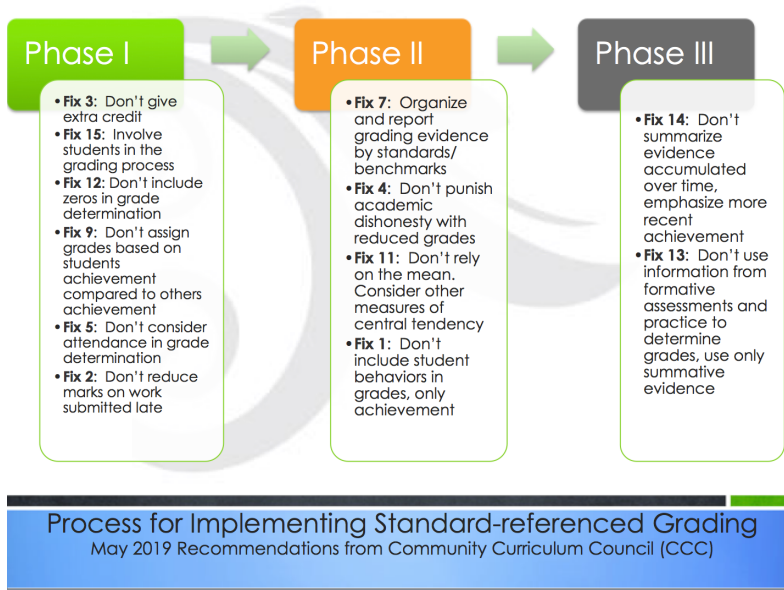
Phase I

• **Fix 3:** Don't give extra credit
• **Fix 15:** Involve students in the grading process
• **Fix 12:** Don't include zeros in grade determination
• **Fix 9:** Don't assign grades based on students achievement compared to others achievement
• **Fix 5:** Don't consider attendance in grade determination
• **Fix 2:** Don't reduce marks on work submitted late

Phase II

• **Fix 7:** Organize and report grading evidence by standards/ benchmarks
• **Fix 4:** Don't punish academic dishonesty with reduced grades
• **Fix 11:** Don't rely on the mean. Consider other measures of central tendency
• **Fix 1:** Don't include student behaviors in grades, only achievement

Phase III

• **Fix 14:** Don't summarize evidence accumulated over time, emphasize more recent achievement
• **Fix 13:** Don't use information from formative assessments and practice to determine grades, use only summative evidence

Process for Implementing Standard-referenced Grading
May 2019 Recommendations from Community Curriculum Council (CCC)